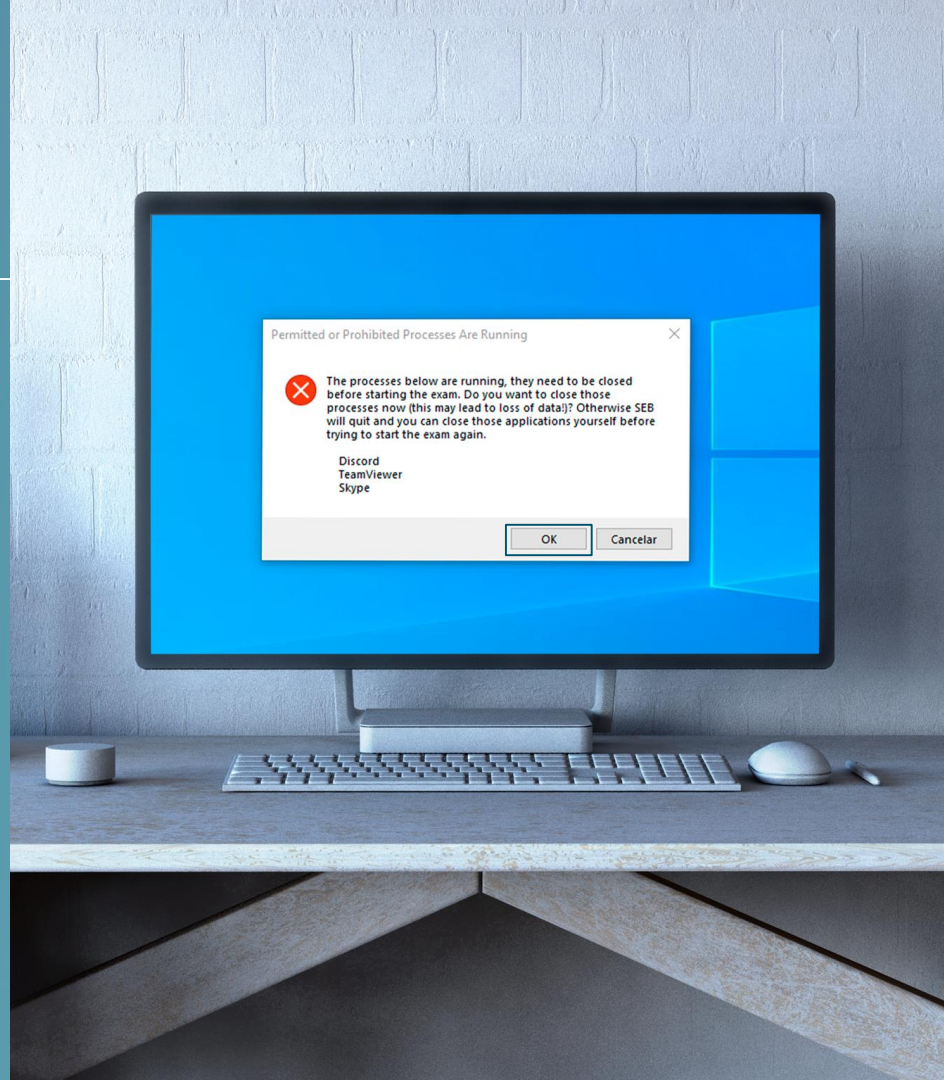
Permitted or Prohibited Processes Are Running

The processes below are running, they need to be closed before starting the exam. Do you want to close those processes now (this may lead to loss of data!)? Otherwise SEB will quit and you can close those applications yourself before trying to start the exam again.

Discord
TeamViewer
Skype

OK
Cancelar